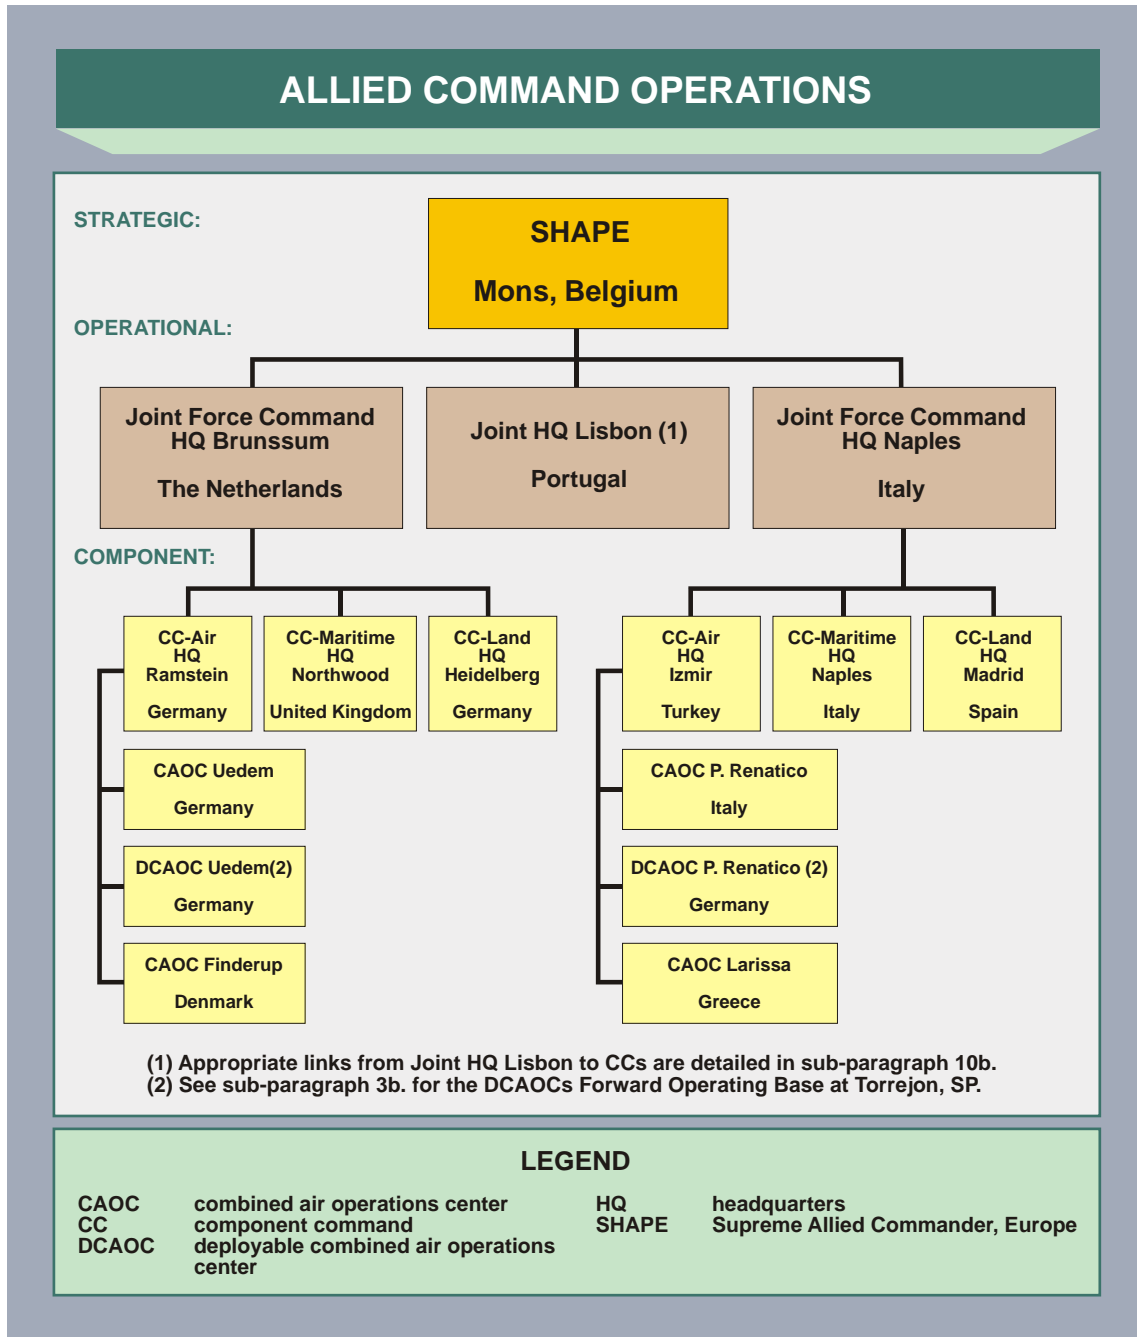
ALLIED COMMAND OPERATIONS

STRATEGIC:

SHAPE

Mons, Belgium

OPERATIONAL:

Joint Force Command HQ Brunssum

The Netherlands

Joint HQ Lisbon (1)

Portugal

Joint Force Command HQ Naples

Italy

COMPONENT:

CC-Air HQ Ramstein

Germany

CC-Maritime HQ Northwood

United Kingdom

CC-Land HQ Heidelberg

Germany

CAOC Uedem

Germany

DCAOC Uedem(2)

Germany

CAOC Finderup

Denmark

CC-Air HQ Izmir

Turkey

CC-Maritime HQ Naples

Italy

CC-Land HQ Madrid

Spain

CAOC P. Renatico

Italy

DCAOC P. Renatico (2)

Germany

CAOC Larissa

Greece

(1) Appropriate links from Joint HQ Lisbon to CCs are detailed in sub-paragraph 10b.
(2) See sub-paragraph 3b. for the DCAOCs Forward Operating Base at Torrejon, SP.

LEGEND

CAOC combined air operations center
CC component command
DCAOC deployable combined air operations center

HQ headquarters
SHAPE Supreme Allied Commander, Europe